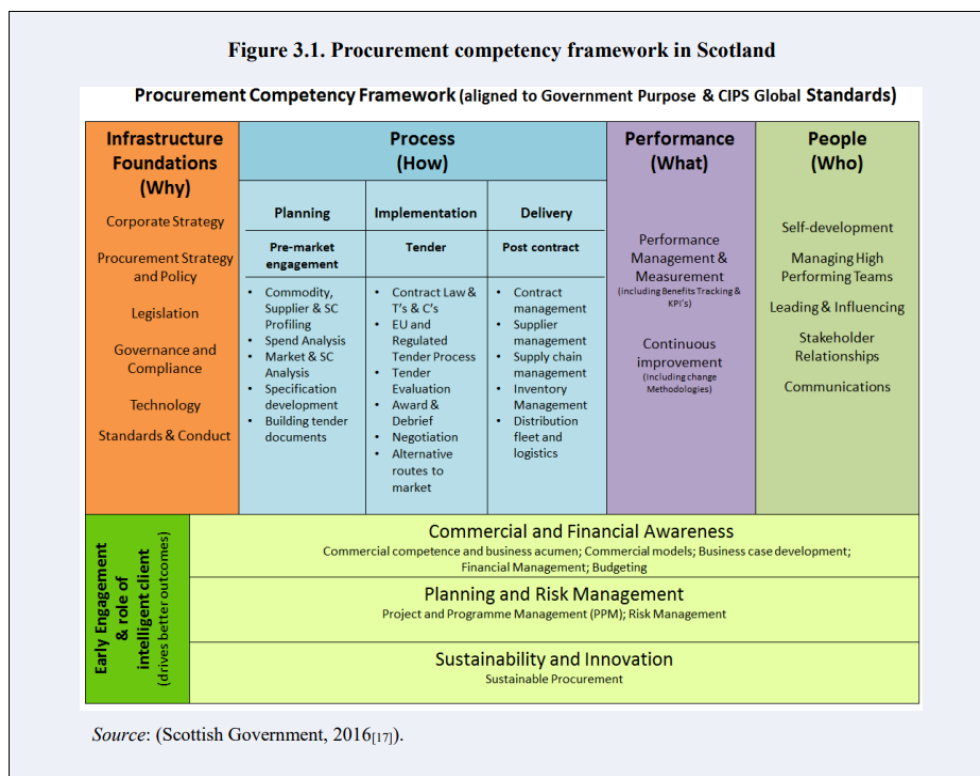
**Figure 3.1. Procurement competency framework in Scotland**

**Procurement Competency Framework** (aligned to Government Purpose & CIPS Global **Standards**)

**Infrastructure Foundations (Why)**

Corporate Strategy

Procurement Strategy and Policy

Legislation

Governance and Compliance

Technology

Standards & Conduct

**Process (How)**

| Planning | Implementation | Delivery |
|---|---|---|
| Pre-market engagement | Tender | Post contract |
| • Commodity, Supplier & SC Profiling • Spend Analysis • Market & SC Analysis • Specification development • Building tender documents | • Contract Law & T's & C's • EU and Regulated Tender Process • Tender Evaluation • Award & Debrief • Negotiation • Alternative routes to market | • Contract management • Supplier management • Supply chain management • Inventory Management • Distribution fleet and logistics |

**Performance (What)**

Performance Management & Measurement (including Benefits Tracking & KPI's)

Continuous improvement (Including change Methodologies)

**People (Who)**

Self-development

Managing High Performing Teams

Leading & Influencing

Stakeholder Relationships

Communications

Early Engagement & role of intelligent client (drives better outcomes)

Commercial and Financial Awareness
Commercial competence and business acumen; Commercial models; Business case development; Financial Management; Budgeting

Planning and Risk Management
Project and Programme Management (PPM); Risk Management

Sustainability and Innovation
Sustainable Procurement

*Source*: (Scottish Government, 2016$_{[17]}$).